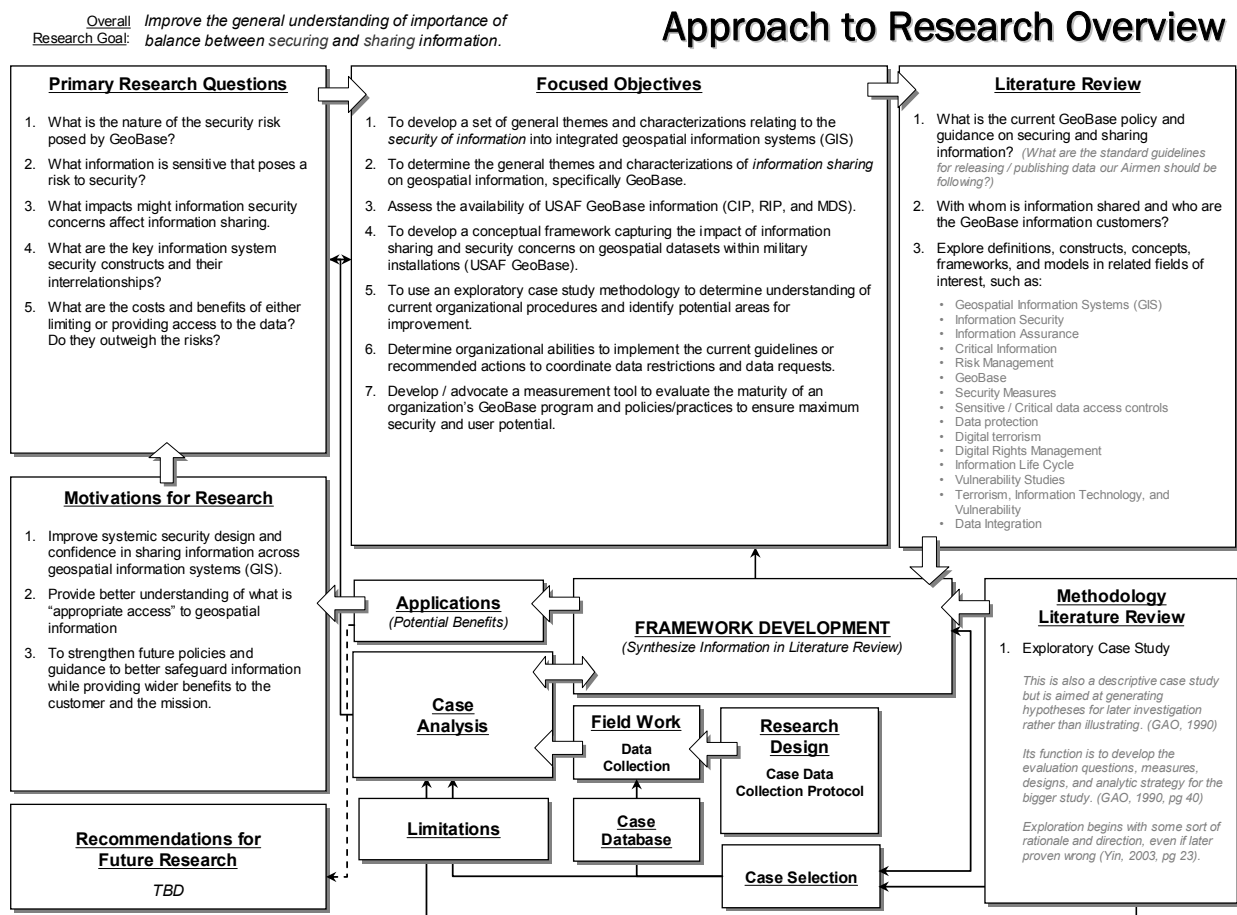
Overall Research Goal: Improve the general understanding of importance of balance between securing and sharing information.

Approach to Research Overview

Primary Research Questions

1. What is the nature of the security risk posed by GeoBase?
2. What information is sensitive that poses a risk to security?
3. What impacts might information security concerns affect information sharing.
4. What are the key information system security constructs and their interrelationships?
5. What are the costs and benefits of either limiting or providing access to the data? Do they outweigh the risks?

Focused Objectives

1. To develop a set of general themes and characterizations relating to the security of information into integrated geospatial information systems (GIS)
2. To determine the general themes and characterizations of information sharing on geospatial information, specifically GeoBase.
3. Assess the availability of USAF GeoBase information (CIP, RIP, and MDS).
4. To develop a conceptual framework capturing the impact of information sharing and security concerns on geospatial datasets within military installations (USAF GeoBase).
5. To use an exploratory case study methodology to determine understanding of current organizational procedures and identify potential areas for improvement.
6. Determine organizational abilities to implement the current guidelines or recommended actions to coordinate data restrictions and data requests.
7. Develop / advocate a measurement tool to evaluate the maturity of an organization's GeoBase program and policies/practices to ensure maximum security and user potential.

Literature Review

1. What is the current GeoBase policy and guidance on securing and sharing information? (What are the standard guidelines for releasing / publishing data our Airmen should be following?)
2. With whom is information shared and who are the GeoBase information customers?
3. Explore definitions, constructs, concepts, frameworks, and models in related fields of interest, such as:

• Geospatial Information Systems (GIS)
• Information Security
• Information Assurance
• Critical Information
• Risk Management
• GeoBase
• Security Measures
• Sensitive / Critical data access controls
• Data protection
• Digital terrorism
• Digital Rights Management
• Information Life Cycle
• Vulnerability Studies
• Terrorism, Information Technology, and Vulnerability
• Data Integration

Motivations for Research

1. Improve systemic security design and confidence in sharing information across geospatial information systems (GIS).
2. Provide better understanding of what is "appropriate access" to geospatial information
3. To strengthen future policies and guidance to better safeguard information while providing wider benefits to the customer and the mission.

Applications
(Potential Benefits)

FRAMEWORK DEVELOPMENT
(Synthesize Information in Literature Review)

Methodology Literature Review

1. Exploratory Case Study

This is also a descriptive case study but is aimed at generating hypotheses for later investigation rather than illustrating. (GAO, 1990)

Its function is to develop the evaluation questions, measures, designs, and analytic strategy for the bigger study. (GAO, 1990, pg 40)

Exploration begins with some sort of rationale and direction, even if later proven wrong (Yin, 2003, pg 23).

Case Analysis

Field Work
Data Collection

Research Design
Case Data Collection Protocol

Limitations

Case Database

Case Selection

Recommendations for Future Research
TBD